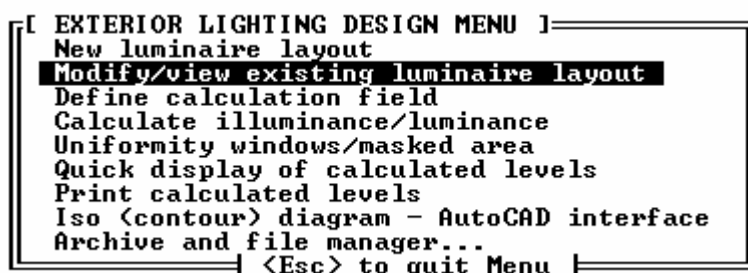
[ EXTERIOR LIGHTING DESIGN MENU ]
New luminaire layout
Modify/view existing luminaire layout
Define calculation field
Calculate illuminance/luminance
Uniformity windows/masked area
Quick display of calculated levels
Print calculated levels
Iso (contour) diagram - AutoCAD interface
Archive and file manager...
<Esc> to quit Menu